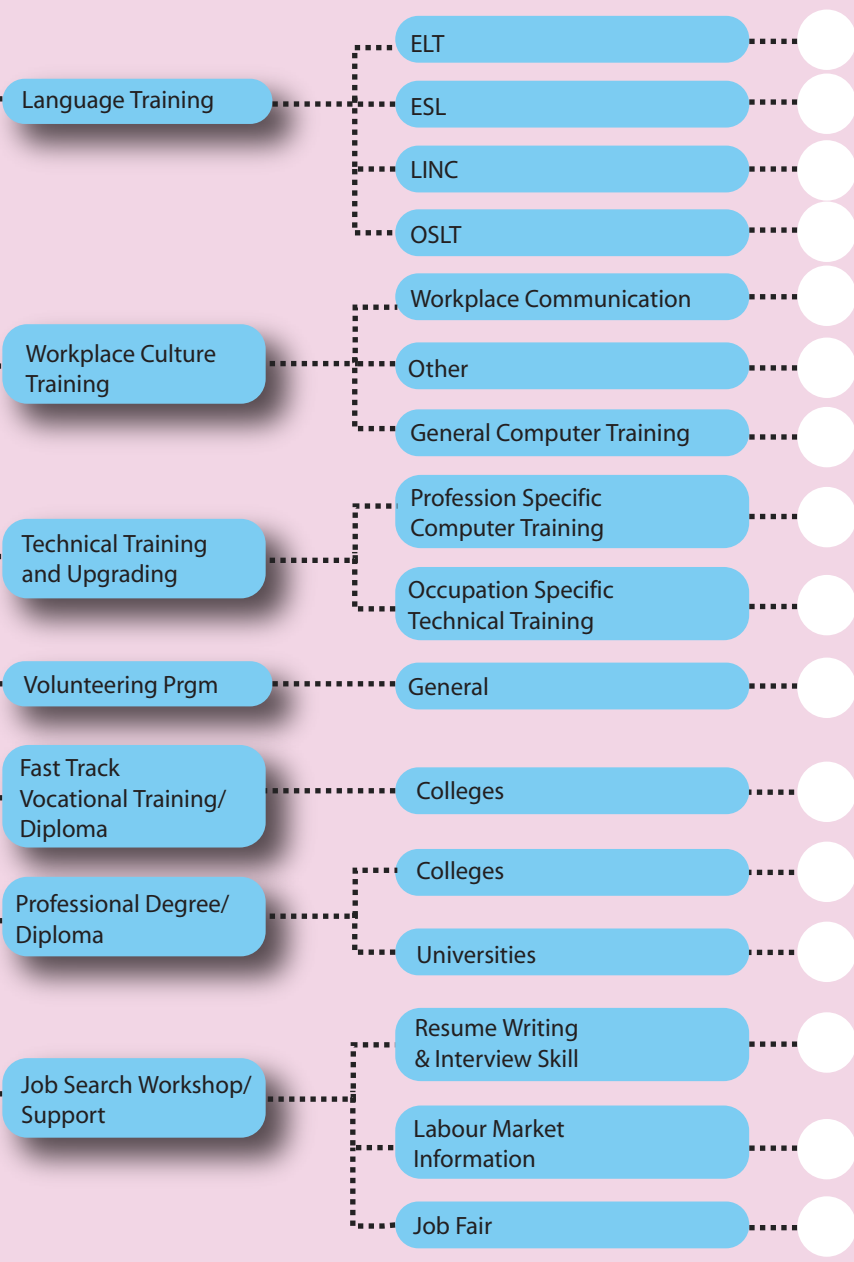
Language Training

ELT

ESL

LINC

OSLT

Workplace Culture Training

Workplace Communication

Other

General Computer Training

Technical Training and Upgrading

Profession Specific Computer Training

Occupation Specific Technical Training

Volunteering Prgm

General

Fast Track Vocational Training/ Diploma

Colleges

Professional Degree/ Diploma

Colleges

Universities

Job Search Workshop/ Support

Resume Writing & Interview Skill

Labour Market Information

Job Fair